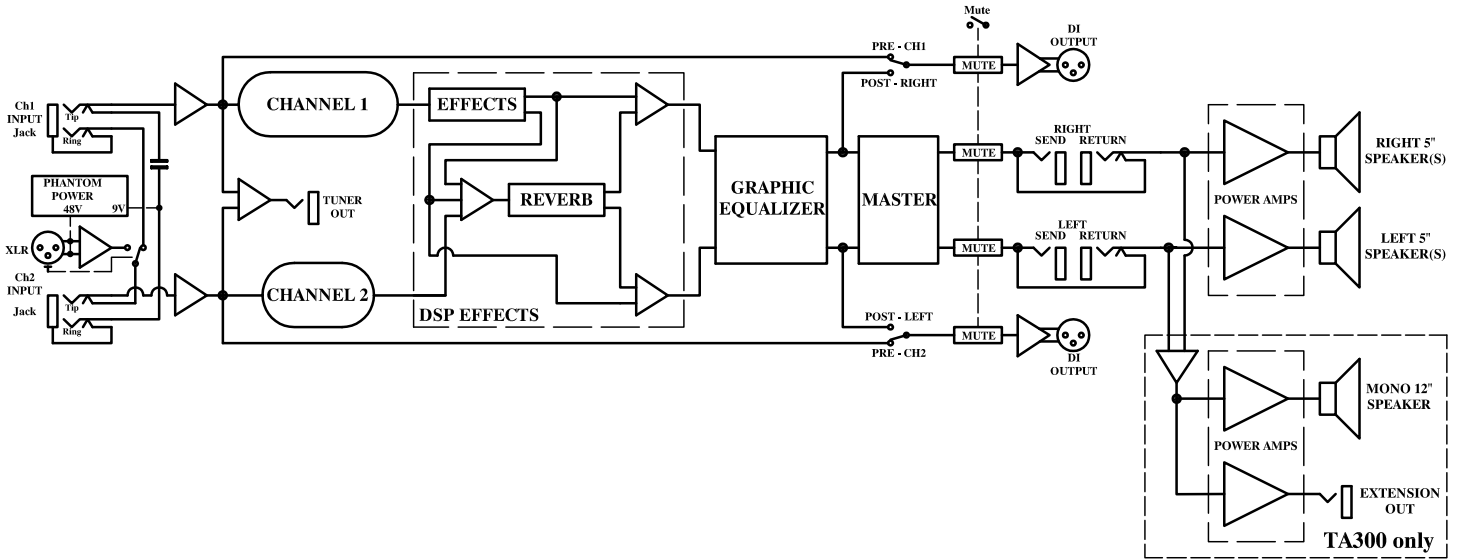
Mute

DI OUTPUT

PRE - CH1

MUTE

POST - RIGHT

Ch1 INPUT Jack

Tip

Ring

CHANNEL 1

EFFECTS

RIGHT

SEND

RETURN

MUTE

RIGHT 5" SPEAKER(S)

PHANTOM POWER

48V

9V

TUNER OUT

REVERB

GRAPHIC EQUALIZER

MASTER

POWER AMPS

XLR

LEFT

SEND

RETURN

MUTE

LEFT 5" SPEAKER(S)

Ch2 INPUT Jack

Tip

Ring

CHANNEL 2

DSP EFFECTS

POST - LEFT

MUTE

PRE - CH2

DI OUTPUT

MONO 12" SPEAKER

POWER AMPS

EXTENSION OUT

TA300 only